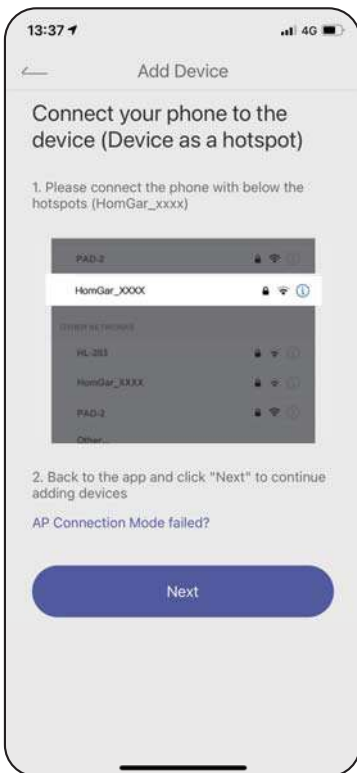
13:37

4G

Add Device

Connect your phone to the device (Device as a hotspot)

1. Please connect the phone with below the hotspots (HomGar_xxxx)

PAD-2

HomGar_XXXX

OTHER NETWORKS

HL-203

HomGar_XXXX

PAD-2

Other...

2. Back to the app and click "Next" to continue adding devices

AP Connection Mode failed?

Next